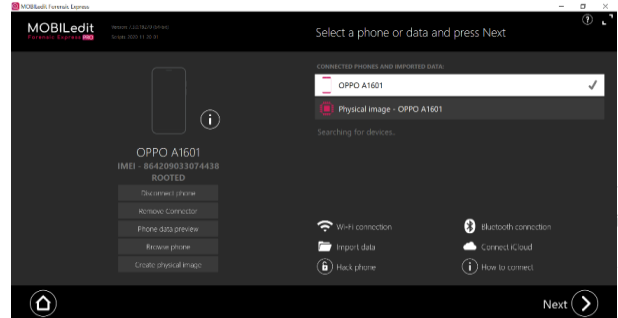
MOBILedit Forensic Express

MOBILedit
Forensic Express PRO

Version: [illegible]
Scripts: 2021 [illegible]

Select a phone or data and press Next

?

CONNECTED PHONES AND IMPORTED DATA:

OPPO A1601

Physical image - OPPO A1601

Searching for devices...

OPPO A1601
IMEI - 864209033074438
ROOTED

Disconnect phone
Remove Connector
Phone data preview
Browse phone
Create physical image

Wi-Fi connection
Bluetooth connection
Import data
Connect iCloud
Hack phone
How to connect

Next